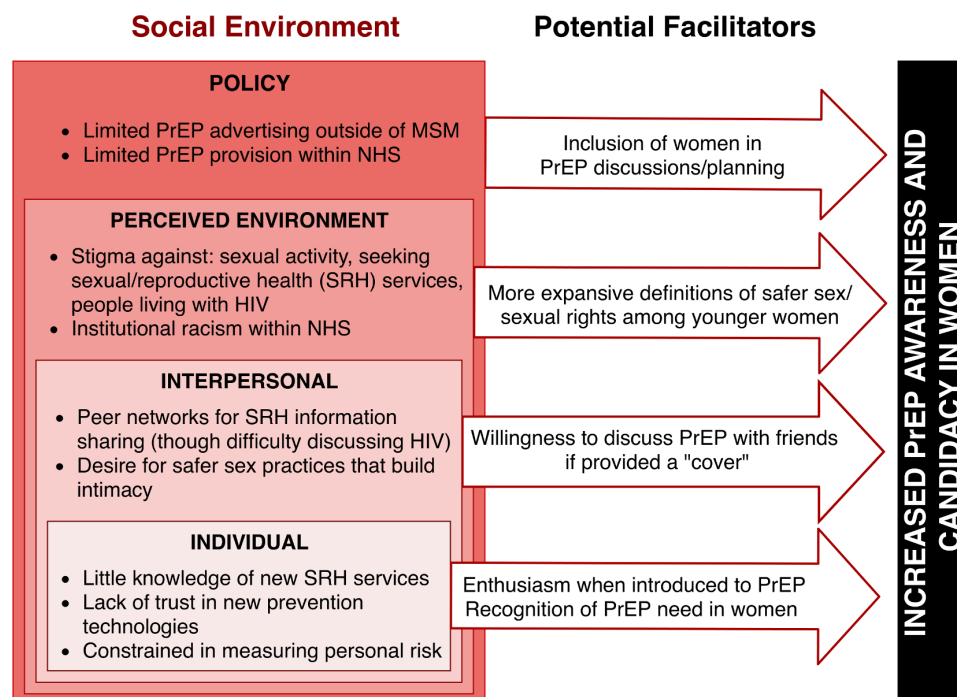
Social Environment

Potential Facilitators

POLICY

- Limited PrEP advertising outside of MSM
- Limited PrEP provision within NHS

Inclusion of women in PrEP discussions/planning

PERCEIVED ENVIRONMENT

- Stigma against: sexual activity, seeking sexual/reproductive health (SRH) services, people living with HIV
- Institutional racism within NHS

More expansive definitions of safer sex/ sexual rights among younger women

INTERPERSONAL

- Peer networks for SRH information sharing (though difficulty discussing HIV)
- Desire for safer sex practices that build intimacy

Willingness to discuss PrEP with friends if provided a "cover"

INDIVIDUAL

- Little knowledge of new SRH services
- Lack of trust in new prevention technologies
- Constrained in measuring personal risk

Enthusiasm when introduced to PrEP
Recognition of PrEP need in women

INCREASED PrEP AWARENESS AND CANDIDACY IN WOMEN